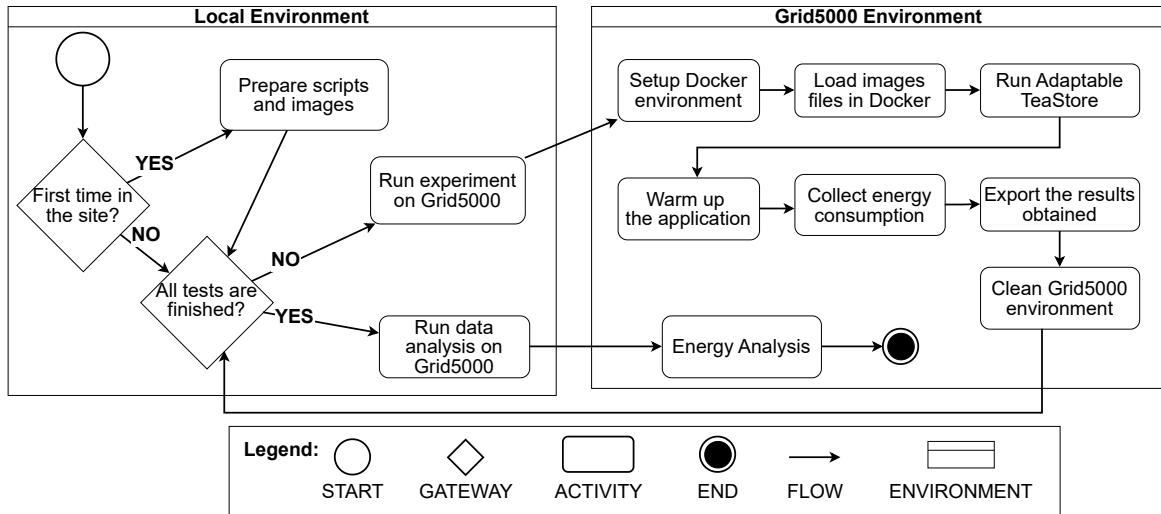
Local Environment

Prepare scripts and images

YES

First time in the site?

NO

Run experiment on Grid5000

NO

All tests are finished?

YES

Run data analysis on Grid5000

Grid5000 Environment

Setup Docker environment

Load images files in Docker

Run Adaptable TeaStore

Warm up the application

Collect energy consumption

Export the results obtained

Clean Grid5000 environment

Energy Analysis

Legend:

START

GATEWAY

ACTIVITY

END

FLOW

ENVIRONMENT